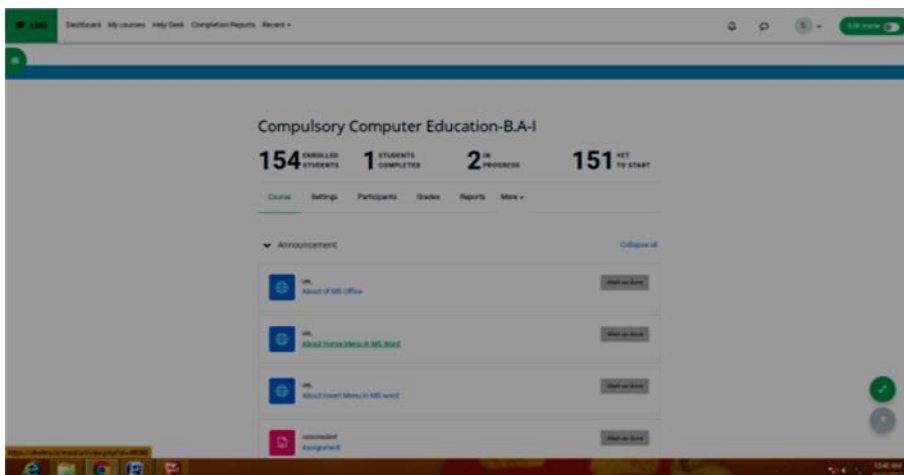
LMS Dashboard My courses Help Desk Completion Reports Recent

Edit mode

Compulsory Computer Education-B.A-I

154 ENROLLED STUDENTS 1 STUDENTS COMPLETED 2 IN PROGRESS 151 YET TO START

Course Settings Participants Grades Reports More

Announcement

Collapse all

URL
About of MS Office
Mark as done

URL
About Home Menu in MS Word
Mark as done

URL
About Insert Menu in MS word
Mark as done

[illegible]
Assignment
Mark as done

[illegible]